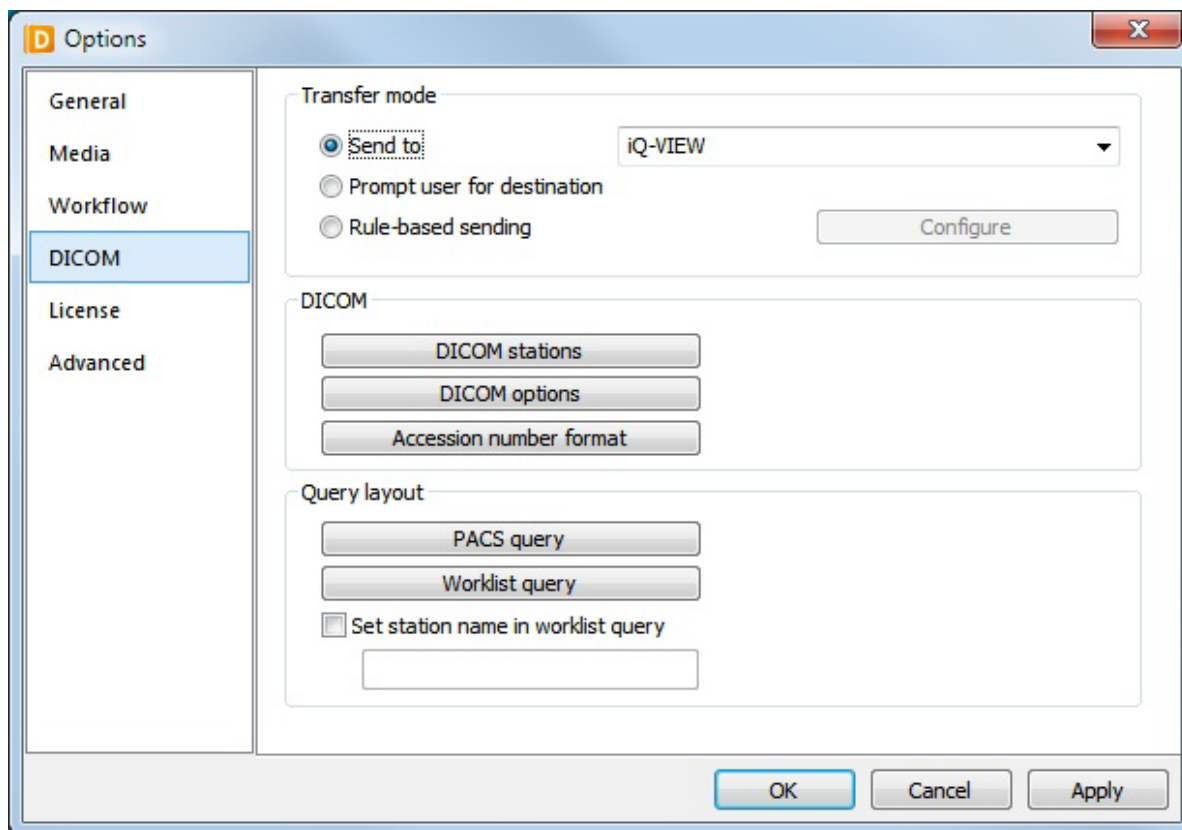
D Options

X

General
Media
Workflow
DICOM
License
Advanced

Transfer mode

Send to

iQ-VIEW

Prompt user for destination

Rule-based sending

Configure

DICOM

DICOM stations

DICOM options

Accession number format

Query layout

PACS query

Worklist query

Set station name in worklist query

OK

Cancel

Apply